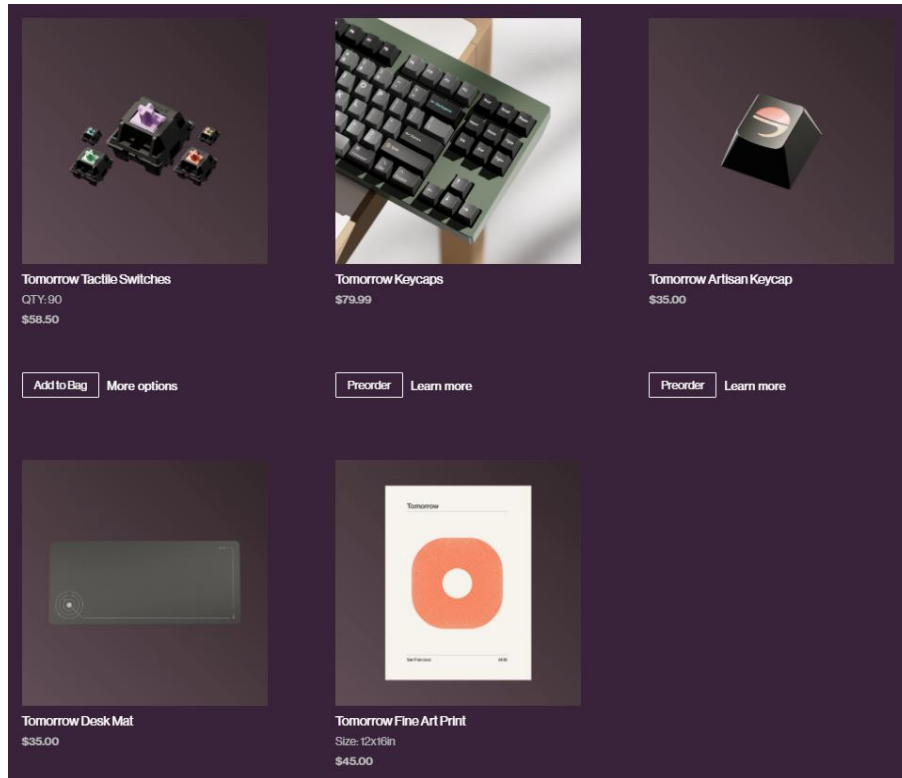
Tomorrow Tactile Switches
QTY: 90
$58.50

Add to Bag More options

Tomorrow Keycaps
$79.99

Preorder Learn more

Tomorrow Artisan Keycap
$35.00

Preorder Learn more

Tomorrow Desk Mat
$35.00

Tomorrow

San Francisco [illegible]

Tomorrow Fine Art Print
Size: 12x16in
$45.00